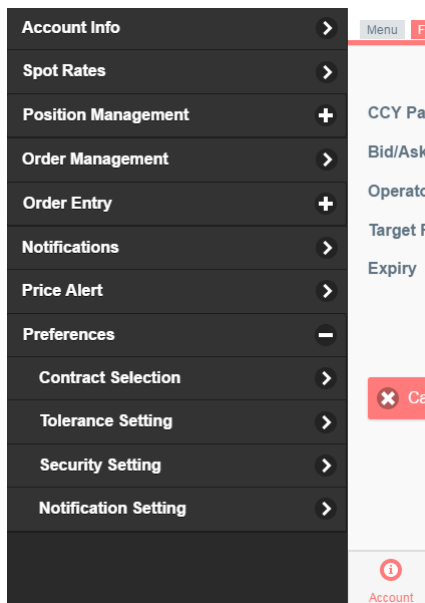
Account Info
Spot Rates
Position Management
Order Management
Order Entry
Notifications
Price Alert
Preferences
Contract Selection
Tolerance Setting
Security Setting
Notification Setting

Menu F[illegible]

CCY Pa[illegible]
Bid/Ask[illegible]
Operato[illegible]
Target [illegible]
Expiry

Ca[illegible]

Account